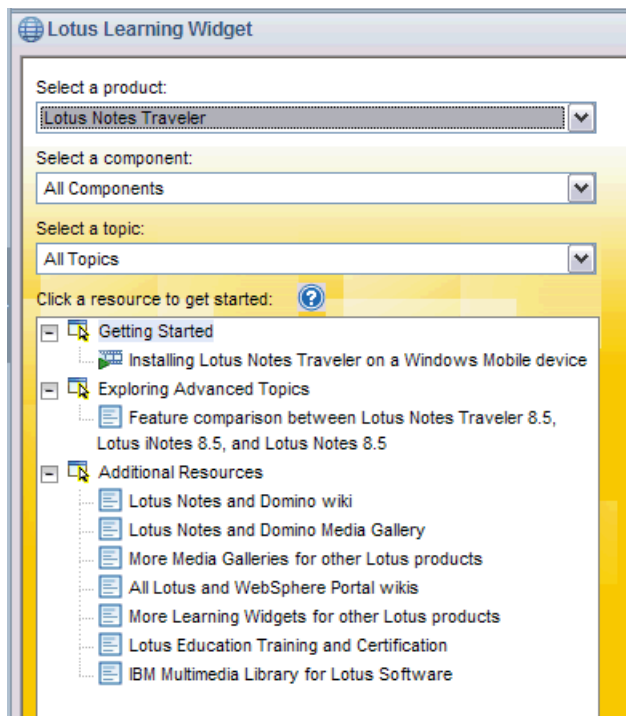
Lotus Learning Widget

Select a product:

Lotus Notes Traveler

Select a component:

All Components

Select a topic:

All Topics

Click a resource to get started:

Getting Started

Installing Lotus Notes Traveler on a Windows Mobile device

Exploring Advanced Topics

Feature comparison between Lotus Notes Traveler 8.5, Lotus iNotes 8.5, and Lotus Notes 8.5

Additional Resources

Lotus Notes and Domino wiki

Lotus Notes and Domino Media Gallery

More Media Galleries for other Lotus products

All Lotus and WebSphere Portal wikis

More Learning Widgets for other Lotus products

Lotus Education Training and Certification

IBM Multimedia Library for Lotus Software